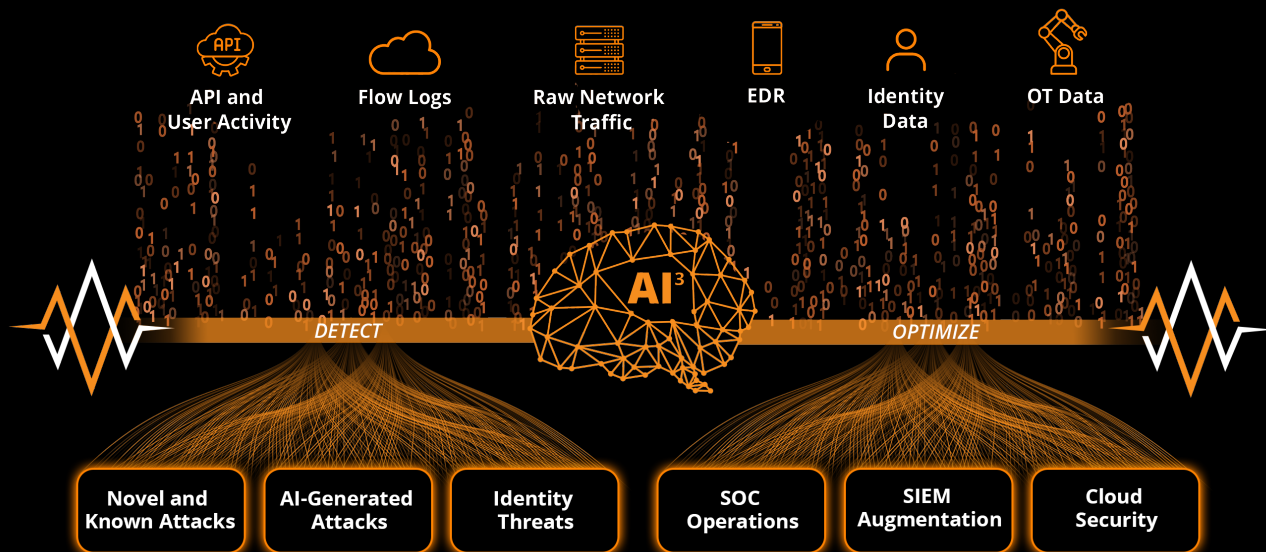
API

API and User Activity

Flow Logs

Raw Network Traffic

EDR

Identity Data

OT Data

DETECT

$AI^3$

OPTIMIZE

Novel and Known Attacks

AI-Generated Attacks

Identity Threats

SOC Operations

SIEM Augmentation

Cloud Security